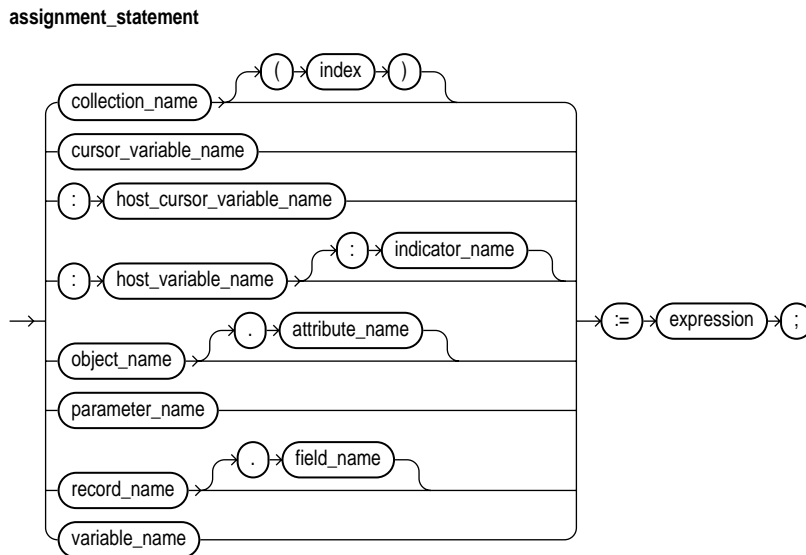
assignment_statement

collection_name ( index )

cursor_variable_name

: host_cursor_variable_name

: host_variable_name : indicator_name

object_name . attribute_name

parameter_name

record_name . field_name

variable_name

:= expression ;